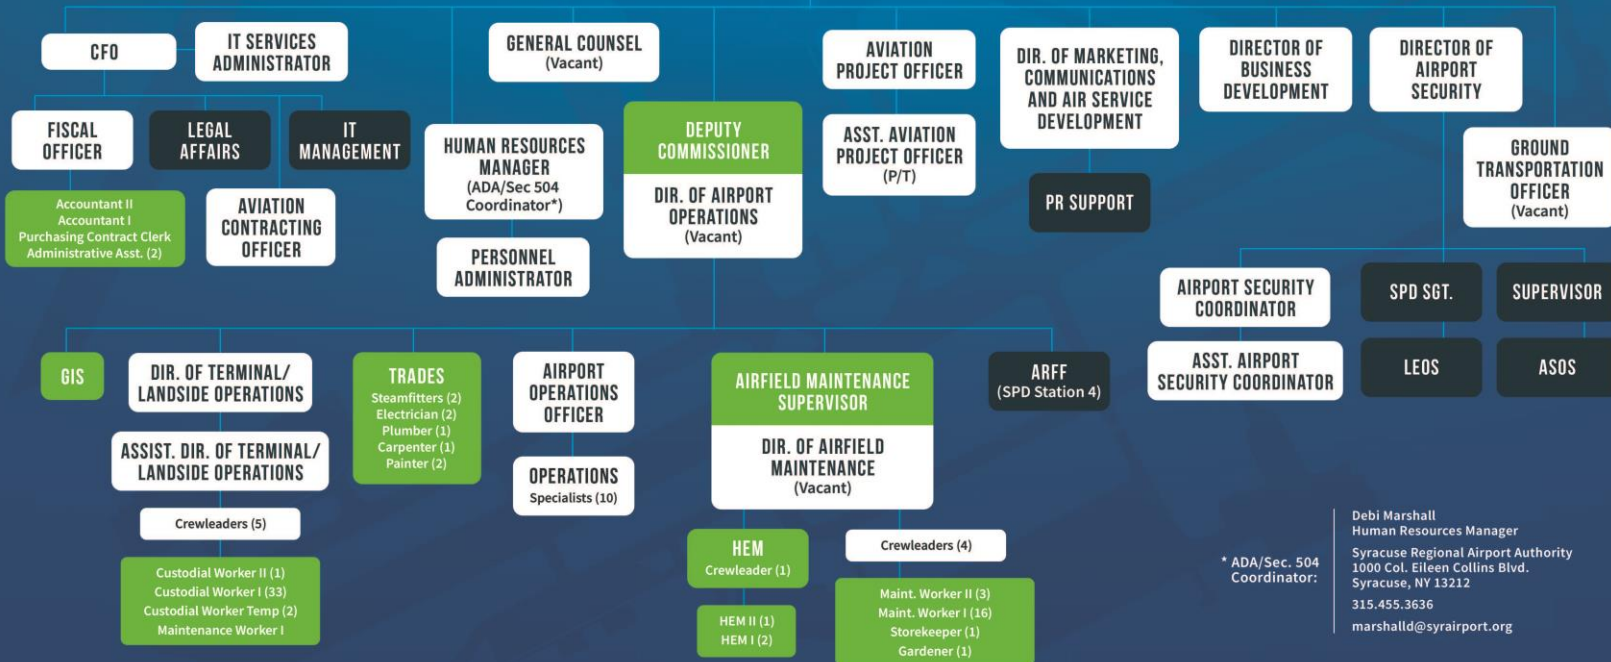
CFO

IT SERVICES ADMINISTRATOR

GENERAL COUNSEL (Vacant)

AVIATION PROJECT OFFICER

DIR. OF MARKETING, COMMUNICATIONS AND AIR SERVICE DEVELOPMENT

DIRECTOR OF BUSINESS DEVELOPMENT

DIRECTOR OF AIRPORT SECURITY

FISCAL OFFICER

LEGAL AFFAIRS

IT MANAGEMENT

HUMAN RESOURCES MANAGER (ADA/Sec 504 Coordinator*)

DEPUTY COMMISSIONER

DIR. OF AIRPORT OPERATIONS (Vacant)

ASST. AVIATION PROJECT OFFICER (P/T)

PR SUPPORT

GROUND TRANSPORTATION OFFICER (Vacant)

Accountant II
Accountant I
Purchasing Contract Clerk
Administrative Asst. (2)

AVIATION CONTRACTING OFFICER

PERSONNEL ADMINISTRATOR

AIRPORT SECURITY COORDINATOR

SPD SGT.

SUPERVISOR

ASST. AIRPORT SECURITY COORDINATOR

LEOS

ASOS

GIS

DIR. OF TERMINAL/ LANDSIDE OPERATIONS

TRADES
Steamfitters (2)
Electrician (2)
Plumber (1)
Carpenter (1)
Painter (2)

AIRPORT OPERATIONS OFFICER

AIRFIELD MAINTENANCE SUPERVISOR

DIR. OF AIRFIELD MAINTENANCE (Vacant)

ARFF (SPD Station 4)

ASSIST. DIR. OF TERMINAL/ LANDSIDE OPERATIONS

OPERATIONS Specialists (10)

Crewleaders (5)

Custodial Worker II (1)
Custodial Worker I (33)
Custodial Worker Temp (2)
Maintenance Worker I

HEM Crewleader (1)

Crewleaders (4)

HEM II (1)
HEM I (2)

Maint. Worker II (3)
Maint. Worker I (16)
Storekeeper (1)
Gardener (1)

* ADA/Sec. 504 Coordinator:

Debi Marshall
Human Resources Manager

Syracuse Regional Airport Authority
1000 Col. Eileen Collins Blvd.
Syracuse, NY 13212

315.455.3636

marshalld@syrairport.org